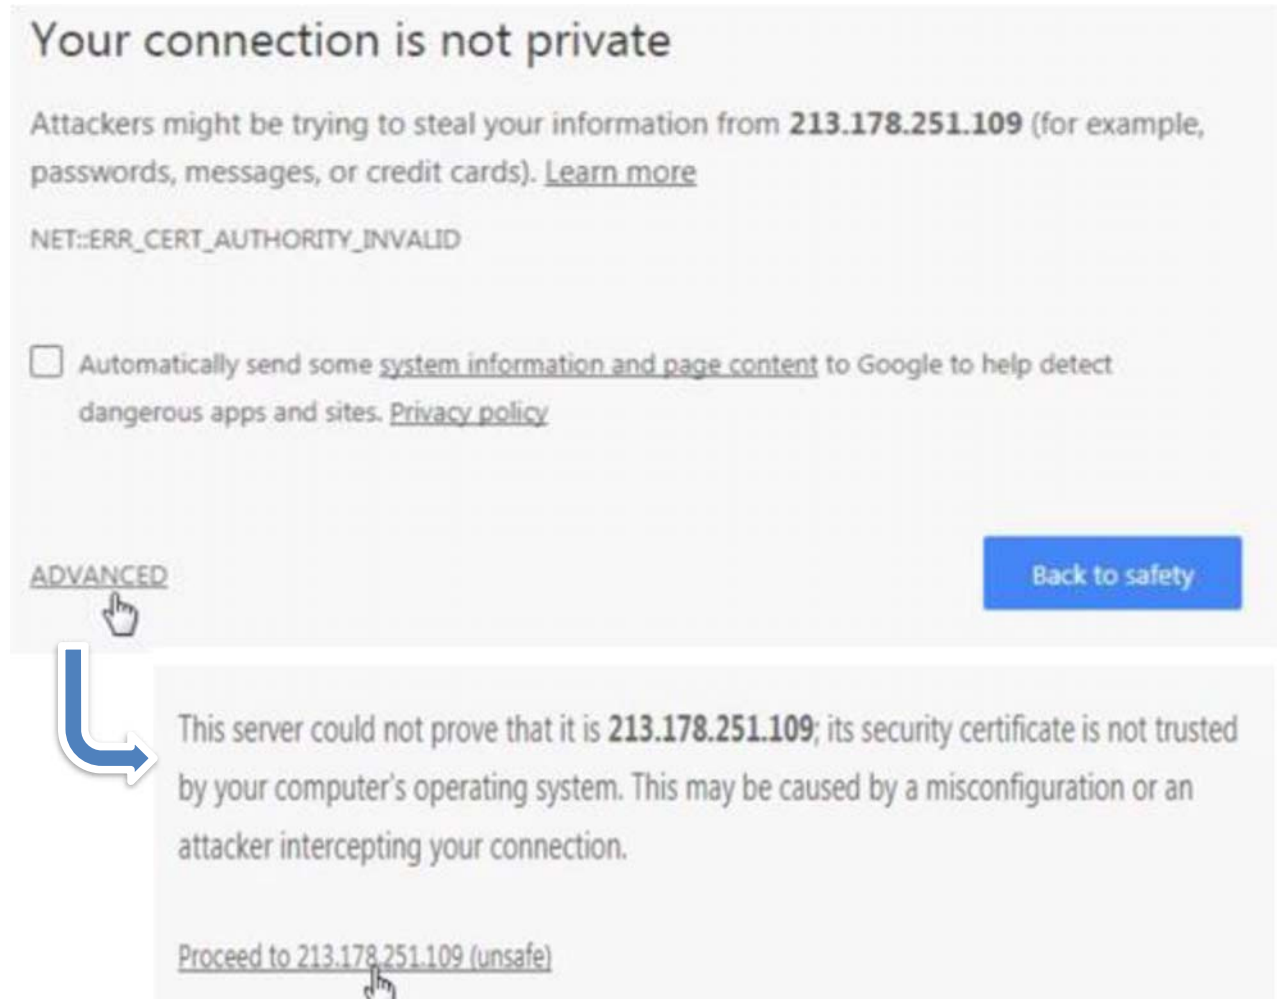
Your connection is not private

Attackers might be trying to steal your information from **213.178.251.109** (for example, passwords, messages, or credit cards). Learn more

NET::ERR_CERT_AUTHORITY_INVALID

Automatically send some system information and page content to Google to help detect dangerous apps and sites. Privacy policy

ADVANCED

Back to safety

This server could not prove that it is **213.178.251.109**; its security certificate is not trusted by your computer's operating system. This may be caused by a misconfiguration or an attacker intercepting your connection.

Proceed to 213.178.251.109 (unsafe)